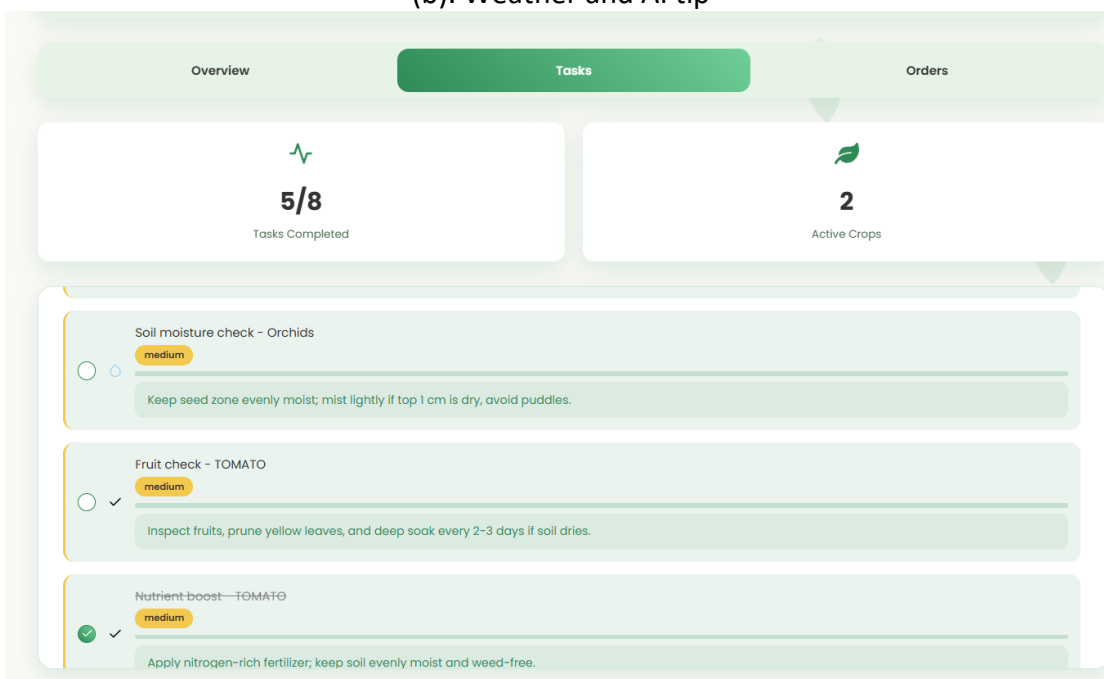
(b). Weather and AI tip

Overview

Tasks

Orders

5/8

Tasks Completed

2

Active Crops

Soil moisture check - Orchids

medium

Keep seed zone evenly moist; mist lightly if top 1 cm is dry, avoid puddles.

Fruit check - TOMATO

medium

Inspect fruits, prune yellow leaves, and deep soak every 2-3 days if soil dries.

Nutrient boost - TOMATO

medium

Apply nitrogen-rich fertilizer; keep soil evenly moist and weed-free.